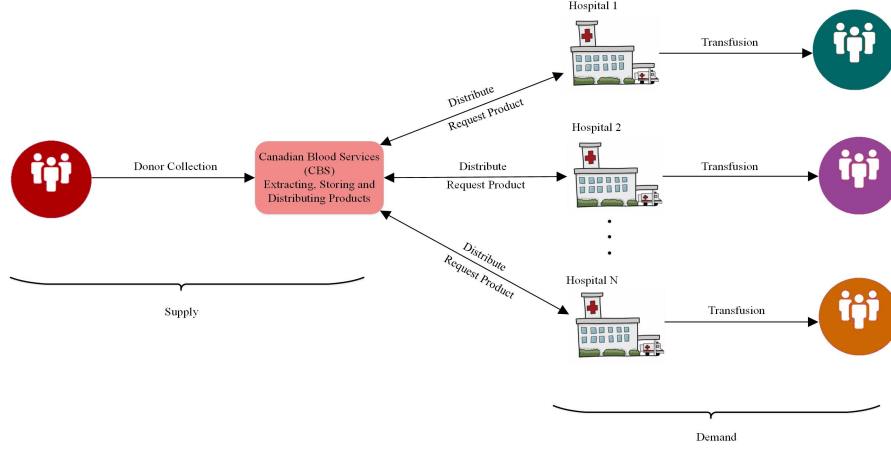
Hospital 1

Transfusion

Distribute

Request Product

Hospital 2

Donor Collection

Canadian Blood Services (CBS) Extracting, Storing and Distributing Products

Distribute

Request Product

Transfusion

Distribute

Request Product

Hospital N

Transfusion

Supply

Demand